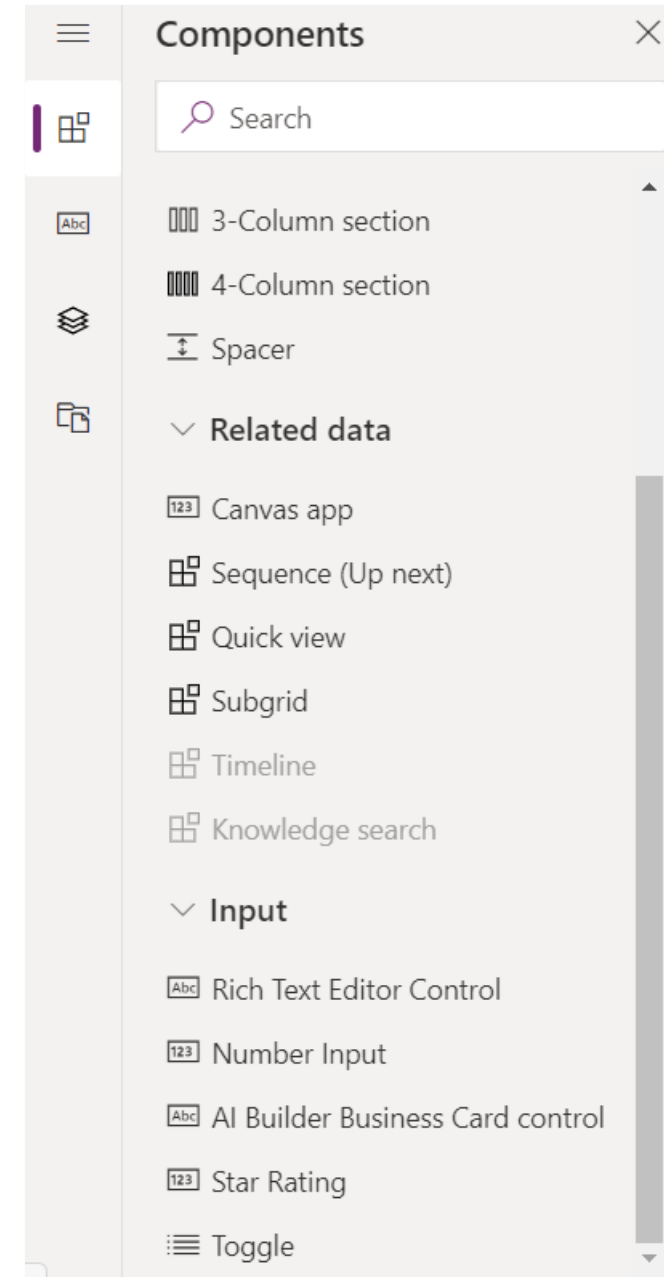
Components

Search

3-Column section

4-Column section

Spacer

Related data

Canvas app

Sequence (Up next)

Quick view

Subgrid

Timeline

Knowledge search

Input

Rich Text Editor Control

Number Input

AI Builder Business Card control

Star Rating

Toggle